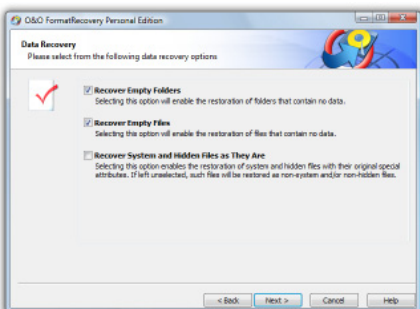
O&O FormatRecovery Personal Edition

Data Recovery
Please select from the following data recovery options

Recover Empty Folders
Selecting this option will enable the restoration of folders that contain no data.

Recover Empty Files
Selecting this option will enable the restoration of files that contain no data.

Recover System and Hidden Files as They Are
Selecting this option enables the restoration of system and hidden files with their original special attributes. If left unselected, such files will be restored as non-system and/or non-hidden files.

< Back | Next > | Cancel | Help